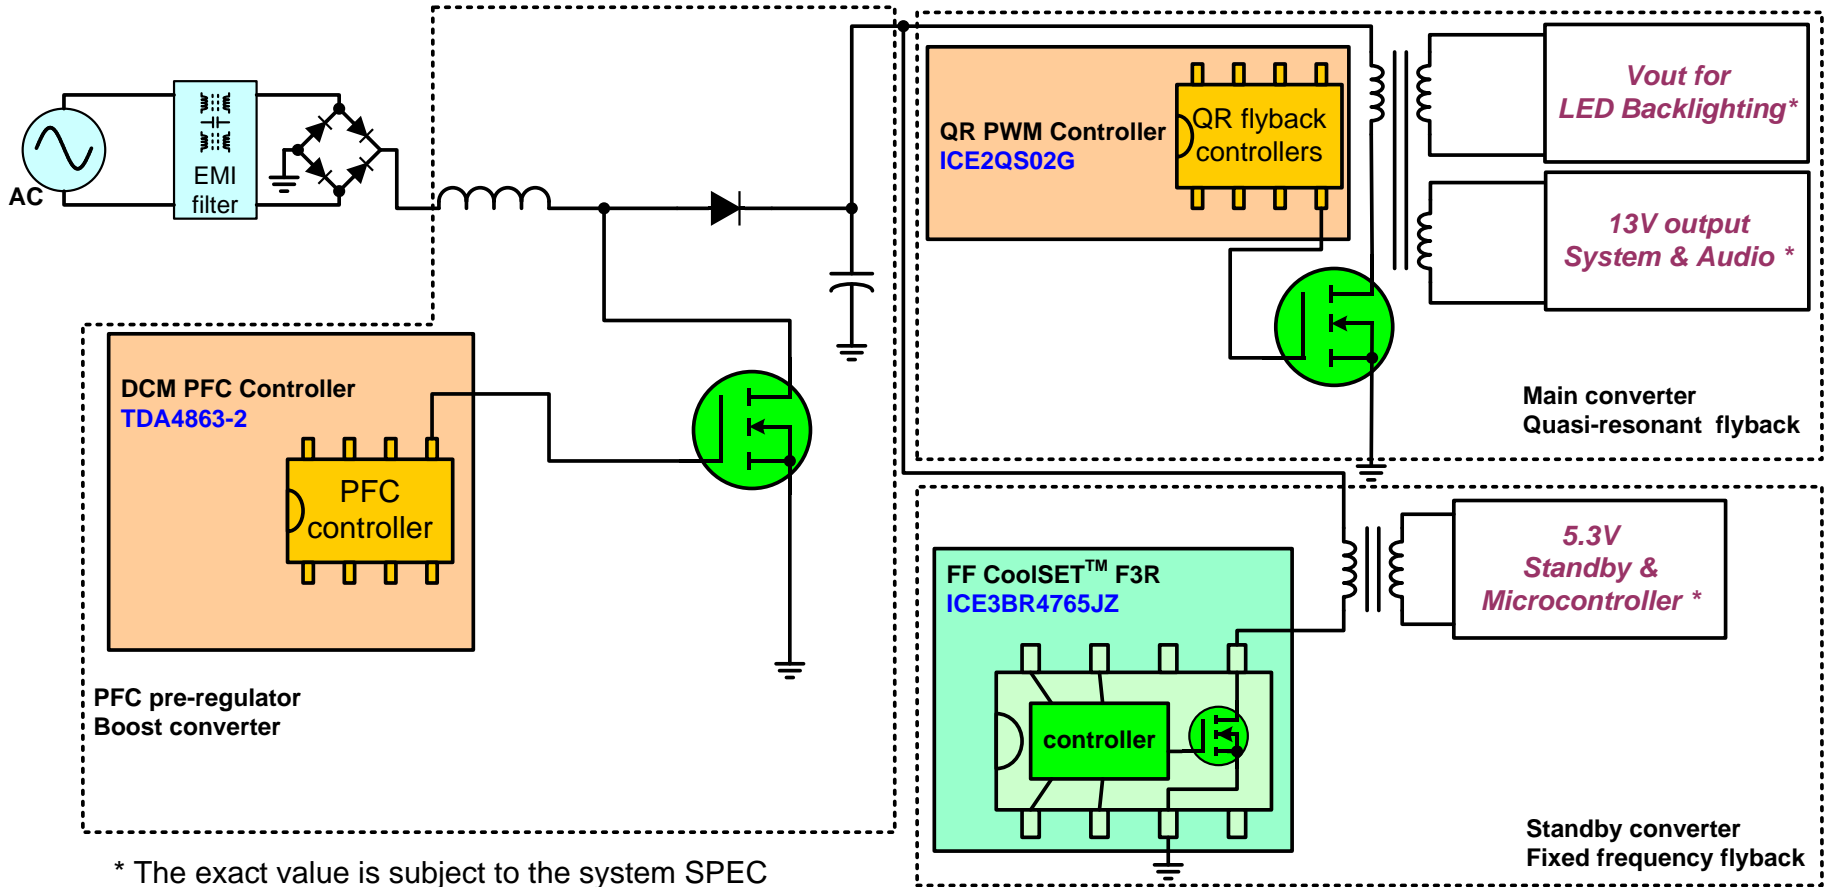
AC

EMI filter

QR PWM Controller
ICE2QS02G

QR flyback controllers

Vout for LED Backlighting*

13V output System & Audio *

Main converter
Quasi-resonant flyback

DCM PFC Controller
TDA4863-2

PFC controller

PFC pre-regulator
Boost converter

FF CoolSET$^{TM}$ F3R
ICE3BR4765JZ

controller

5.3V Standby & Microcontroller *

Standby converter
Fixed frequency flyback

* The exact value is subject to the system SPEC